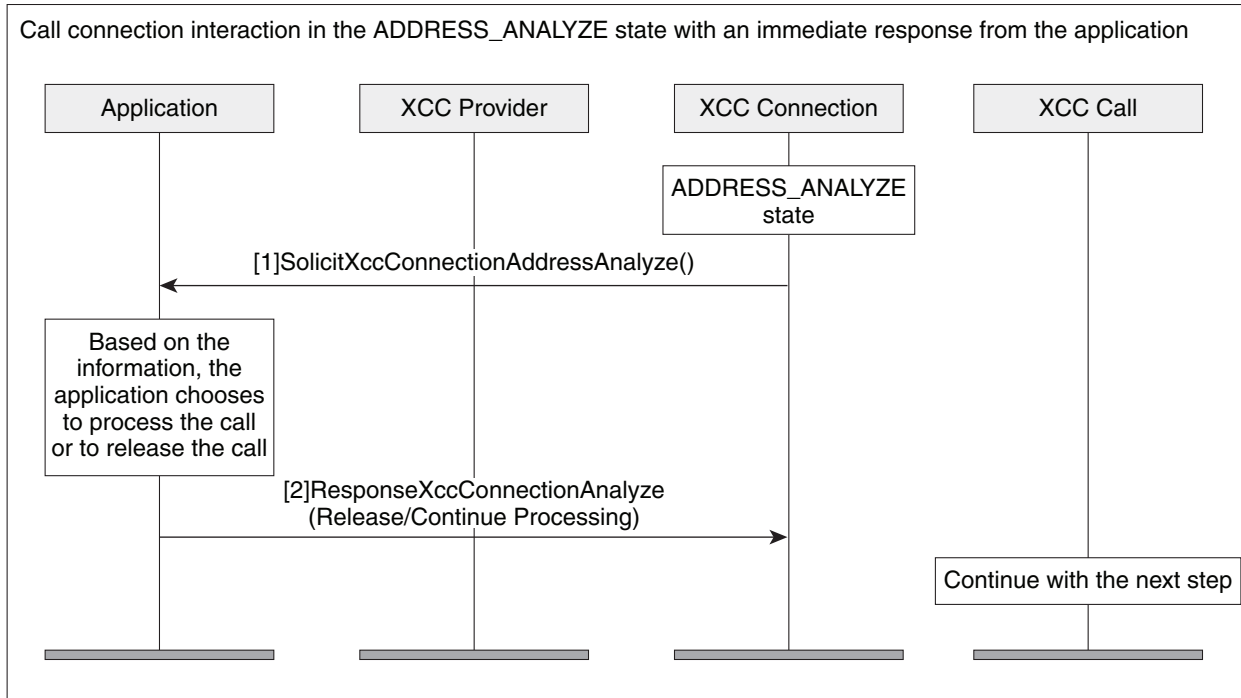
Call connection interaction in the ADDRESS_ANALYZE state with an immediate response from the application

Application

XCC Provider

XCC Connection

XCC Call

ADDRESS_ANALYZE state

[1]SolicitXccConnectionAddressAnalyze()

Based on the information, the application chooses to process the call or to release the call

[2]ResponseXccConnectionAnalyze (Release/Continue Processing)

Continue with the next step